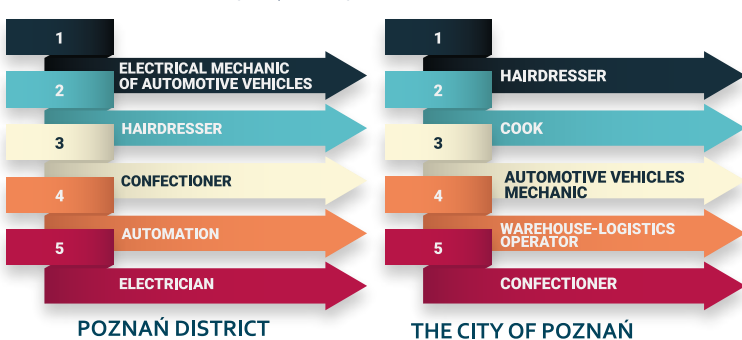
1

ELECTRICAL MECHANIC OF AUTOMOTIVE VEHICLES

2

HAIRDRESSER

3

CONFECTIONER

4

AUTOMATION

5

ELECTRICIAN

POZNAŃ DISTRICT

1

HAIRDRESSER

2

COOK

3

AUTOMOTIVE VEHICLES MECHANIC

4

WAREHOUSE-LOGISTICS OPERATOR

5

CONFECTIONER

THE CITY OF POZNAŃ